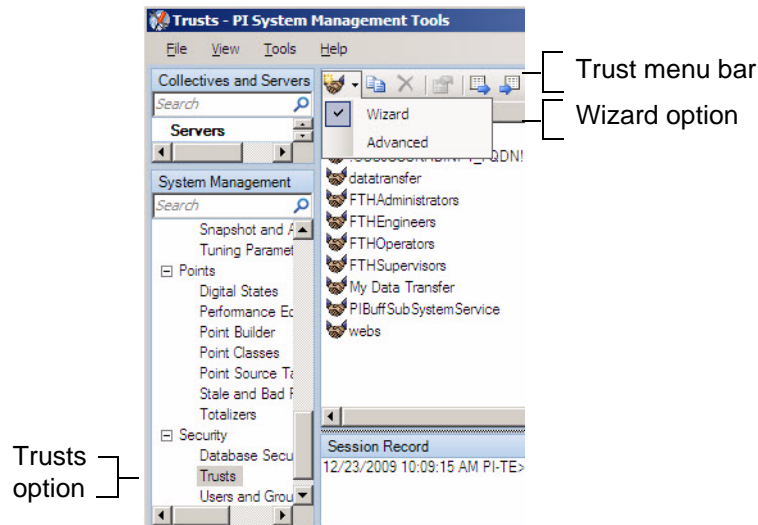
Trusts - PI System Management Tools

File View Tools Help

Collectives and Servers

Search

Servers

System Management

Search

Snapshot and A
Tuning Paramet
⊟ Points
Digital States
Performance Ec
Point Builder
Point Classes
Point Source Ta
Stale and Bad F
Totalizers
⊟ Security
Database Secu
Trusts
Users and Grou

Wizard
Advanced

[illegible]QDN!
datatransfer
FTHAdministrators
FTHEngineers
FTHOperators
FTHSupervisors
My Data Transfer
PIBuffSubSystemService
webs

Session Record
12/23/2009 10:09:15 AM PI-TE>

Trust menu bar

Wizard option

Trusts option